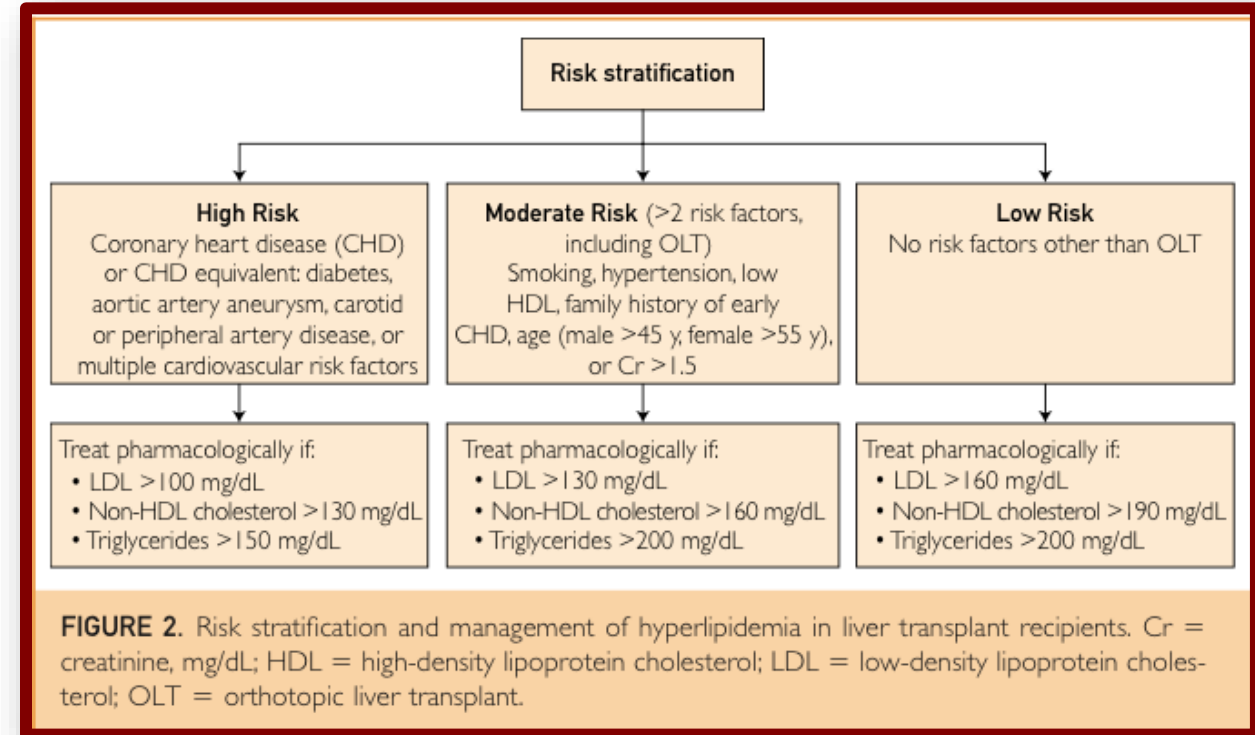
Risk stratification

High Risk
Coronary heart disease (CHD) or CHD equivalent: diabetes, aortic artery aneurysm, carotid or peripheral artery disease, or multiple cardiovascular risk factors

Moderate Risk (>2 risk factors, including OLT)
Smoking, hypertension, low HDL, family history of early CHD, age (male >45 y, female >55 y), or Cr >1.5

Low Risk
No risk factors other than OLT

Treat pharmacologically if:
• LDL >100 mg/dL
• Non-HDL cholesterol >130 mg/dL
• Triglycerides >150 mg/dL

Treat pharmacologically if:
• LDL >130 mg/dL
• Non-HDL cholesterol >160 mg/dL
• Triglycerides >200 mg/dL

Treat pharmacologically if:
• LDL >160 mg/dL
• Non-HDL cholesterol >190 mg/dL
• Triglycerides >200 mg/dL

FIGURE 2. Risk stratification and management of hyperlipidemia in liver transplant recipients. Cr = creatinine, mg/dL; HDL = high-density lipoprotein cholesterol; LDL = low-density lipoprotein cholesterol; OLT = orthotopic liver transplant.